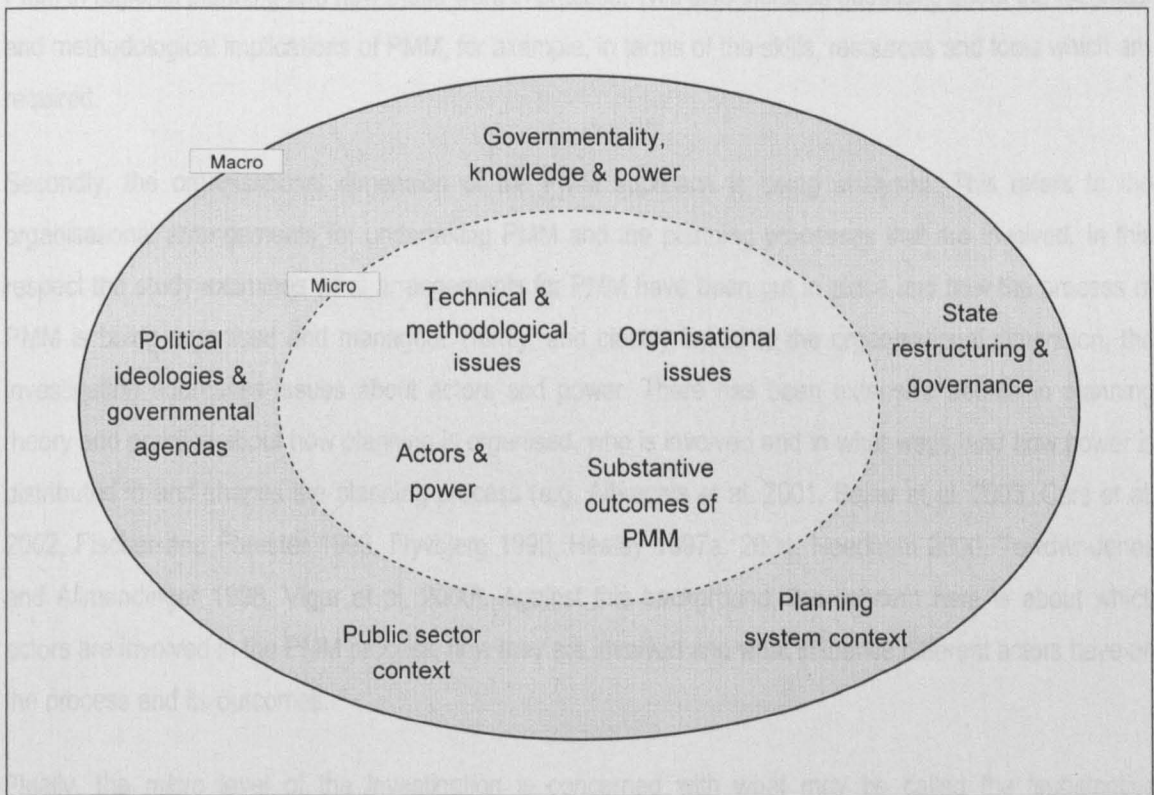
Macro

Governmentality, knowledge & power

Micro

Technical & methodological issues

Organisational issues

Political ideologies & governmental agendas

State restructuring & governance

Actors & power

Substantive outcomes of PMM

Public sector context

Planning system context